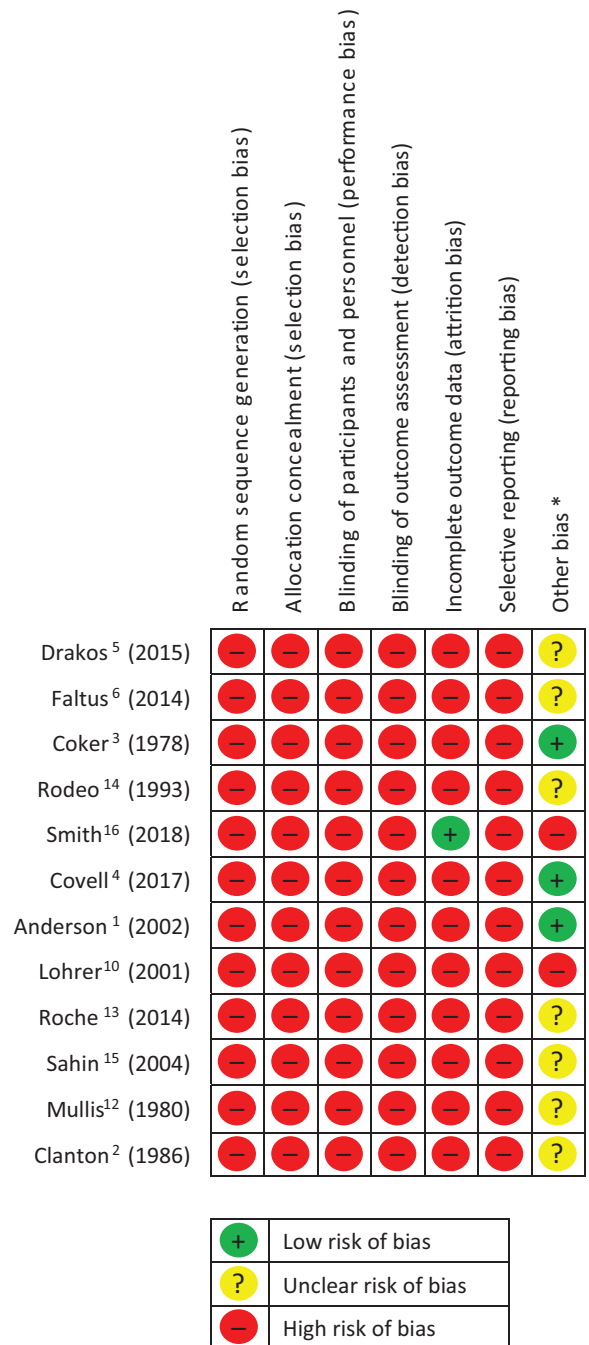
| | Random sequence generation (selection bias) | Allocation concealment (selection bias) | Blinding of participants and personnel (performance bias) | Blinding of outcome assessment (detection bias) | Incomplete outcome data (attrition bias) | Selective reporting (reporting bias) | Other bias * |
|---|---|---|---|---|---|---|---|
| Drakos $^{5}$ (2015) | – | – | – | – | – | – | ? |
| Faltus $^{6}$ (2014) | – | – | – | – | – | – | ? |
| Coker $^{3}$ (1978) | – | – | – | – | – | – | + |
| Rodeo $^{14}$ (1993) | – | – | – | – | – | – | ? |
| Smith$^{16}$ (2018) | – | – | – | – | + | – | – |
| Covell $^{4}$ (2017) | – | – | – | – | – | – | + |
| Anderson $^{1}$ (2002) | – | – | – | – | – | – | + |
| Lohrer$^{10}$ (2001) | – | – | – | – | – | – | – |
| Roche $^{13}$ (2014) | – | – | – | – | – | – | ? |
| Sahin $^{15}$ (2004) | – | – | – | – | – | – | ? |
| Mullis$^{12}$ (1980) | – | – | – | – | – | – | ? |
| Clanton $^{2}$ (1986) | – | – | – | – | – | – | ? |

| | |
|---|---|
| + | Low risk of bias |
| ? | Unclear risk of bias |
| – | High risk of bias |